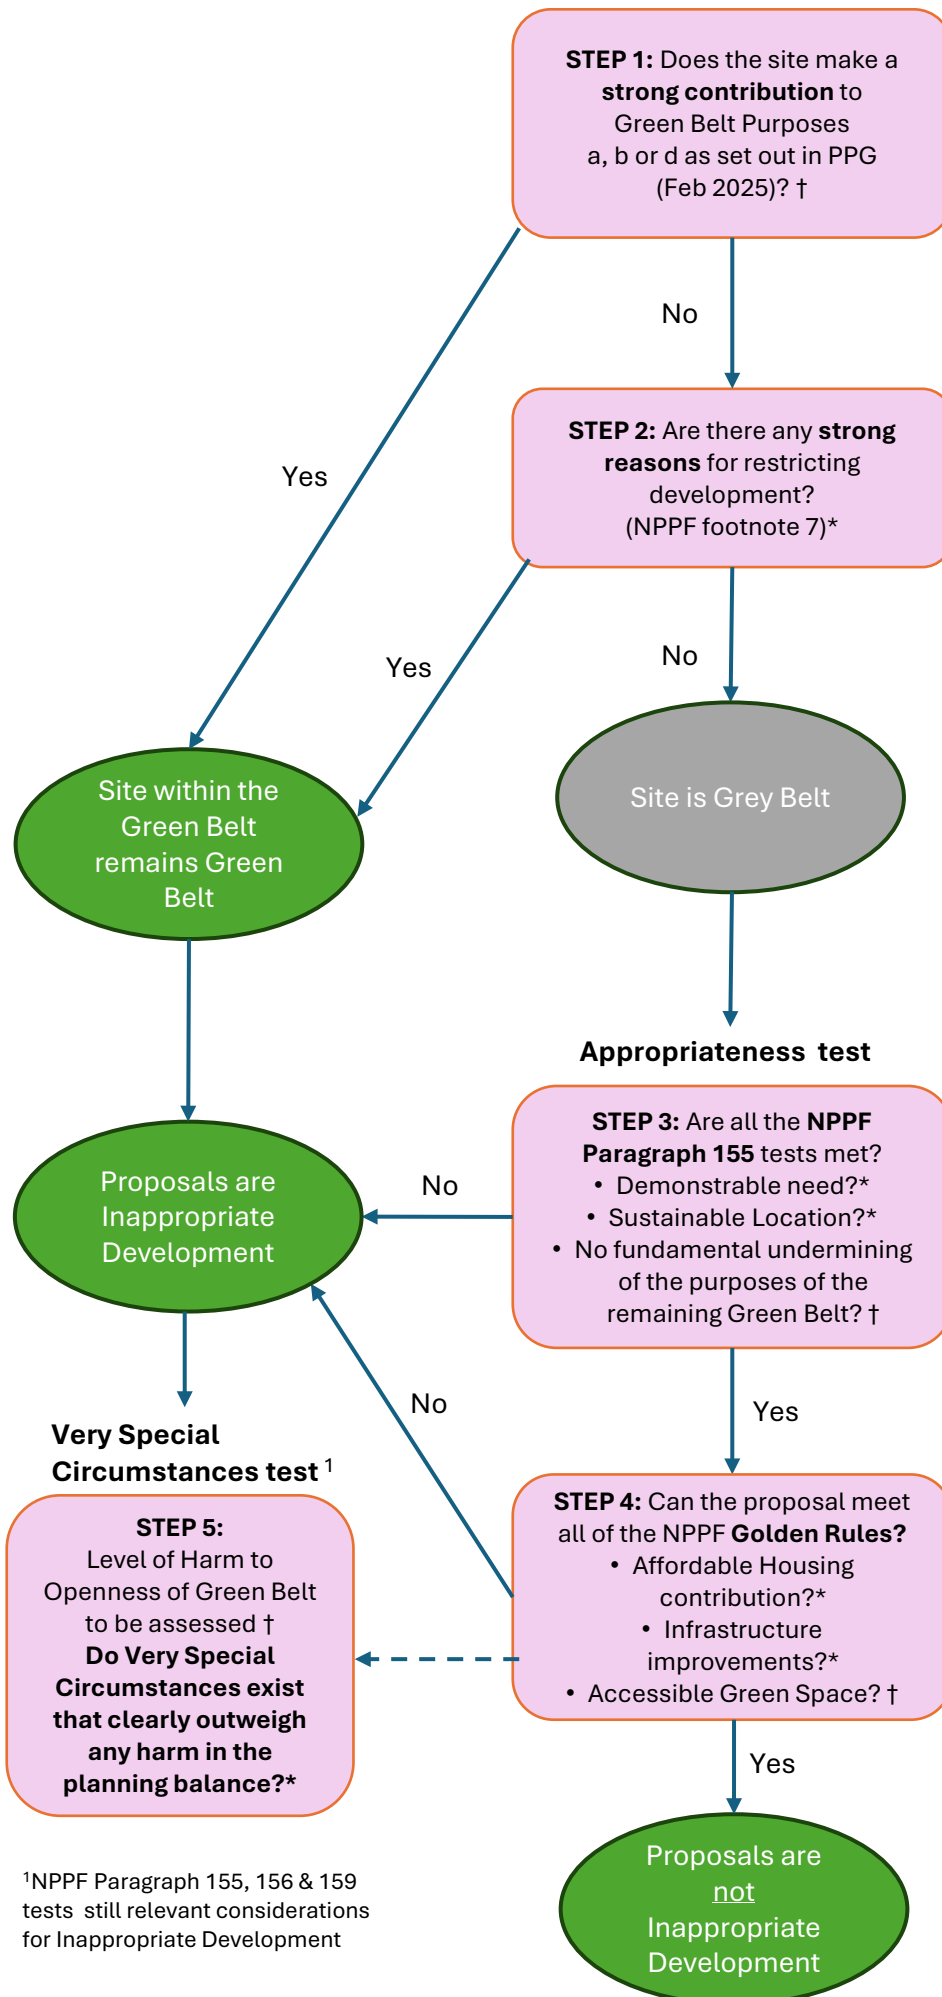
**STEP 1:** Does the site make a **strong contribution** to Green Belt Purposes a, b or d as set out in PPG (Feb 2025)? †

No

Yes

**STEP 2:** Are there any **strong reasons** for restricting development? (NPPF footnote 7)*

Yes

No

Site within the Green Belt remains Green Belt

Site is Grey Belt

**Appropriateness test**

**STEP 3:** Are all the **NPPF Paragraph 155** tests met?
• Demonstrable need?*
• Sustainable Location?*
• No fundamental undermining of the purposes of the remaining Green Belt? †

No

Proposals are Inappropriate Development

No

Yes

**Very Special Circumstances test** $^1$

**STEP 5:**
Level of Harm to Openness of Green Belt to be assessed †
**Do Very Special Circumstances exist that clearly outweigh any harm in the planning balance?***

**STEP 4:** Can the proposal meet all of the NPPF **Golden Rules?**
• Affordable Housing contribution?*
• Infrastructure improvements?*
• Accessible Green Space? †

Yes

Proposals are not Inappropriate Development

$^1$NPPF Paragraph 155, 156 & 159 tests still relevant considerations for Inappropriate Development